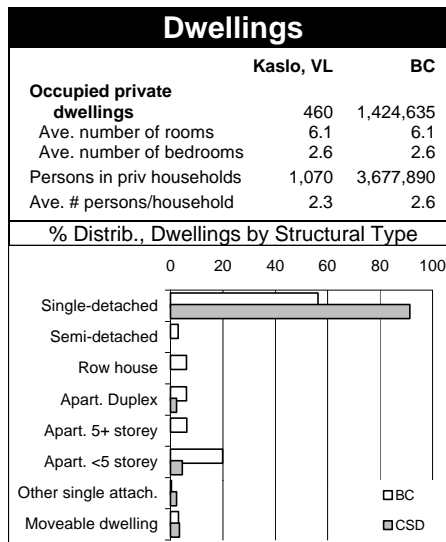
Dwellings

| | Kaslo, VL | BC |
|---|---|---|
| Occupied private dwellings | 460 | 1,424,635 |
| Ave. number of rooms | 6.1 | 6.1 |
| Ave. number of bedrooms | 2.6 | 2.6 |
| Persons in priv households | 1,070 | 3,677,890 |
| Ave. # persons/household | 2.3 | 2.6 |

% Distrib., Dwellings by Structural Type

0 20 40 60 80 100

Single-detached
Semi-detached
Row house
Apart. Duplex
Apart. 5+ storey
Apart. <5 storey
Other single attach.
Moveable dwelling

BC
CSD